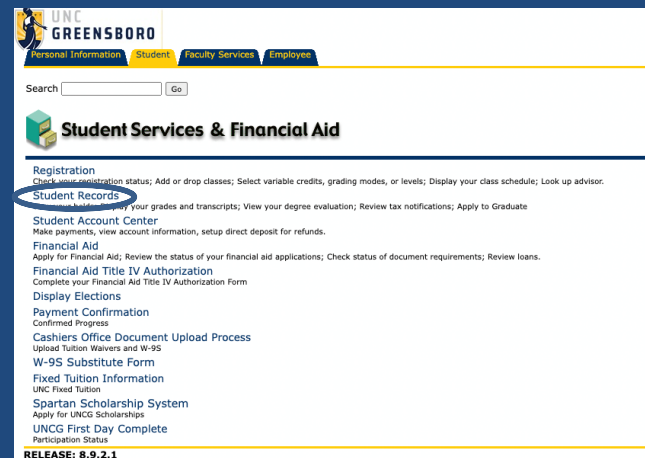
UNC GREENSBORO

Personal Information | Student | Faculty Services | Employee

Search [ ] Go

Student Services & Financial Aid

Registration
Check your registration status; Add or drop classes; Select variable credits, grading modes, or levels; Display your class schedule; Look up advisor.
Student Records
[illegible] holds; Display your grades and transcripts; View your degree evaluation; Review tax notifications; Apply to Graduate
Student Account Center
Make payments, view account information, setup direct deposit for refunds.
Financial Aid
Apply for Financial Aid; Review the status of your financial aid applications; Check status of document requirements; Review loans.
Financial Aid Title IV Authorization
Complete your Financial Aid Title IV Authorization Form
Display Elections
Payment Confirmation
Confirmed Progress
Cashiers Office Document Upload Process
Upload Tuition Waivers and W-9S
W-9S Substitute Form
Fixed Tuition Information
UNC Fixed Tuition
Spartan Scholarship System
Apply for UNCG Scholarships
UNCG First Day Complete
Participation Status

RELEASE: 8.9.2.1